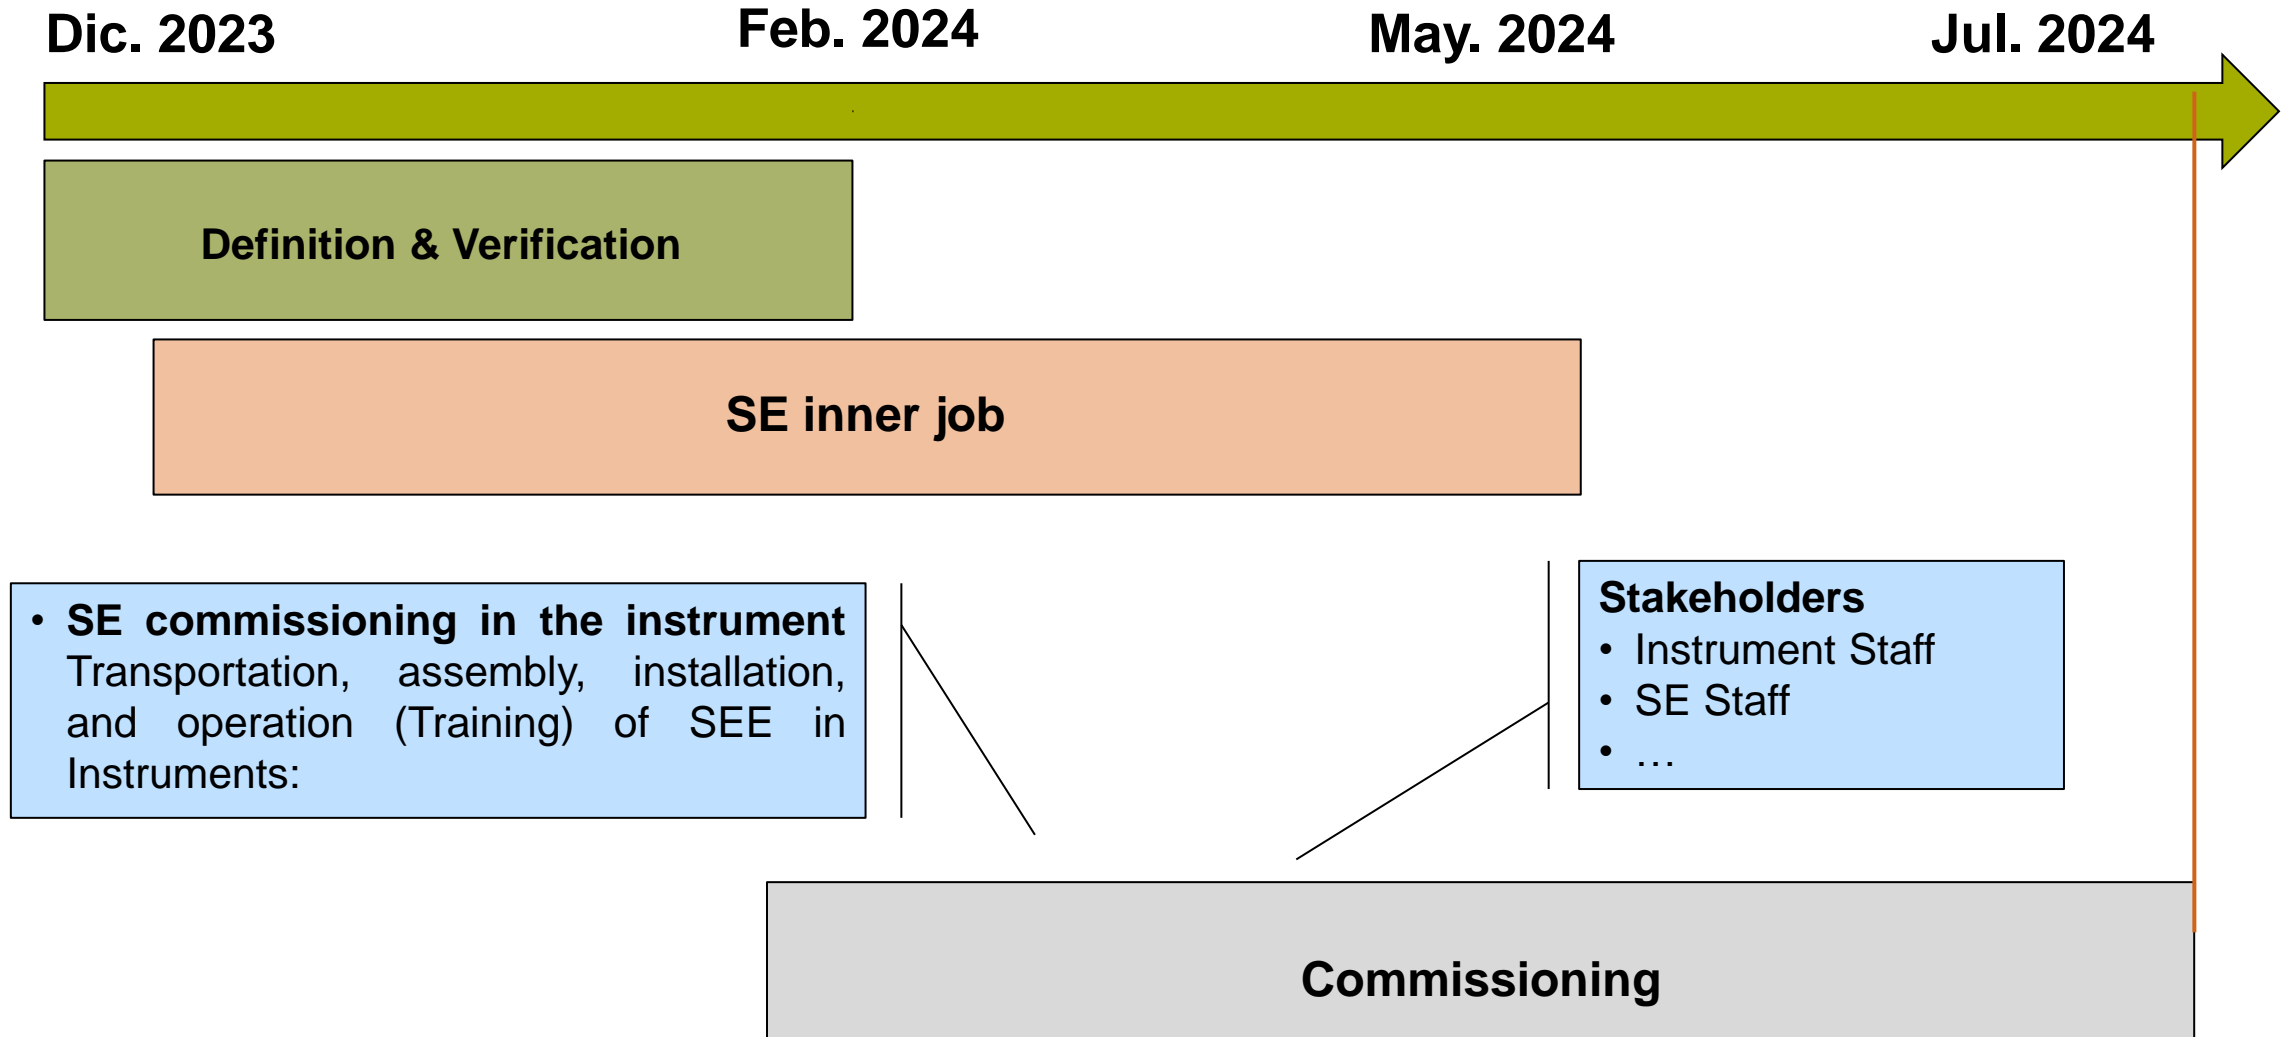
Dic. 2023
Feb. 2024
May. 2024
Jul. 2024

Definition & Verification

SE inner job

• **SE commissioning in the instrument** Transportation, assembly, installation, and operation (Training) of SEE in Instruments:

**Stakeholders**
• Instrument Staff
• SE Staff
• …

Commissioning